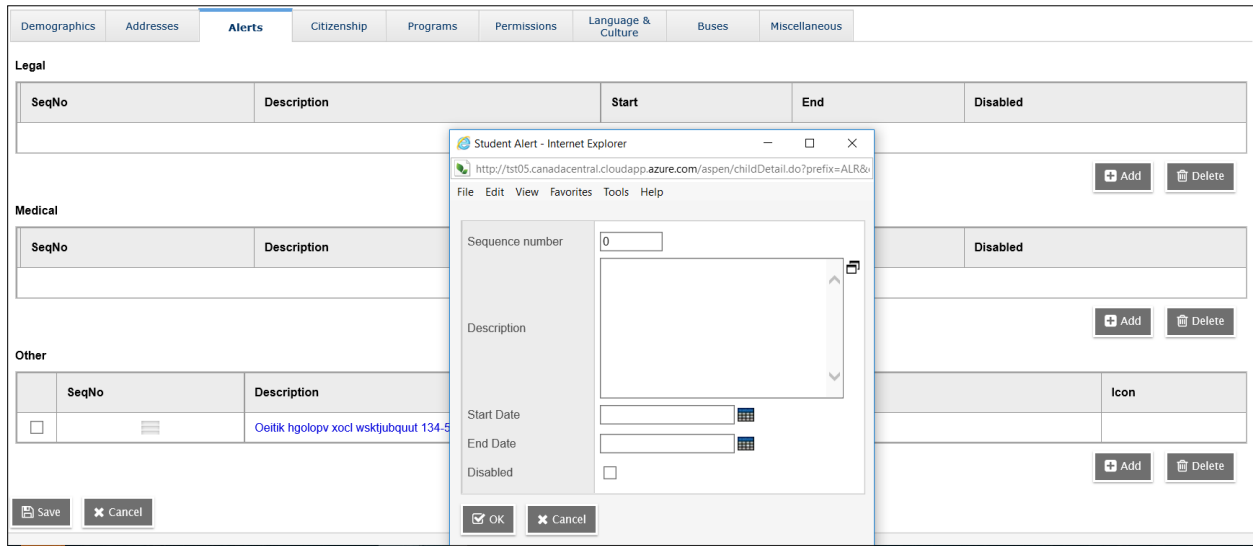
Demographics Addresses Alerts Citizenship Programs Permissions Language & Culture Buses Miscellaneous

Legal

| SeqNo | Description | Start | End | Disabled |
|---|---|---|---|---|
| | | | | |

Add Delete

Medical

| SeqNo | Description | | Disabled |
|---|---|---|---|
| | | | |

Add Delete

Other

| | SeqNo | Description | | Icon |
|---|---|---|---|---|
| ☐ | | Oeitik hgolopv xocl wsktjubquut 134-5 | | |

Add Delete

Save Cancel

Student Alert - Internet Explorer

http://tst05.canadacentral.cloudapp.azure.com/aspen/childDetail.do?prefix=ALR&

File Edit View Favorites Tools Help

Sequence number 0

Description

Start Date

End Date

Disabled

OK Cancel